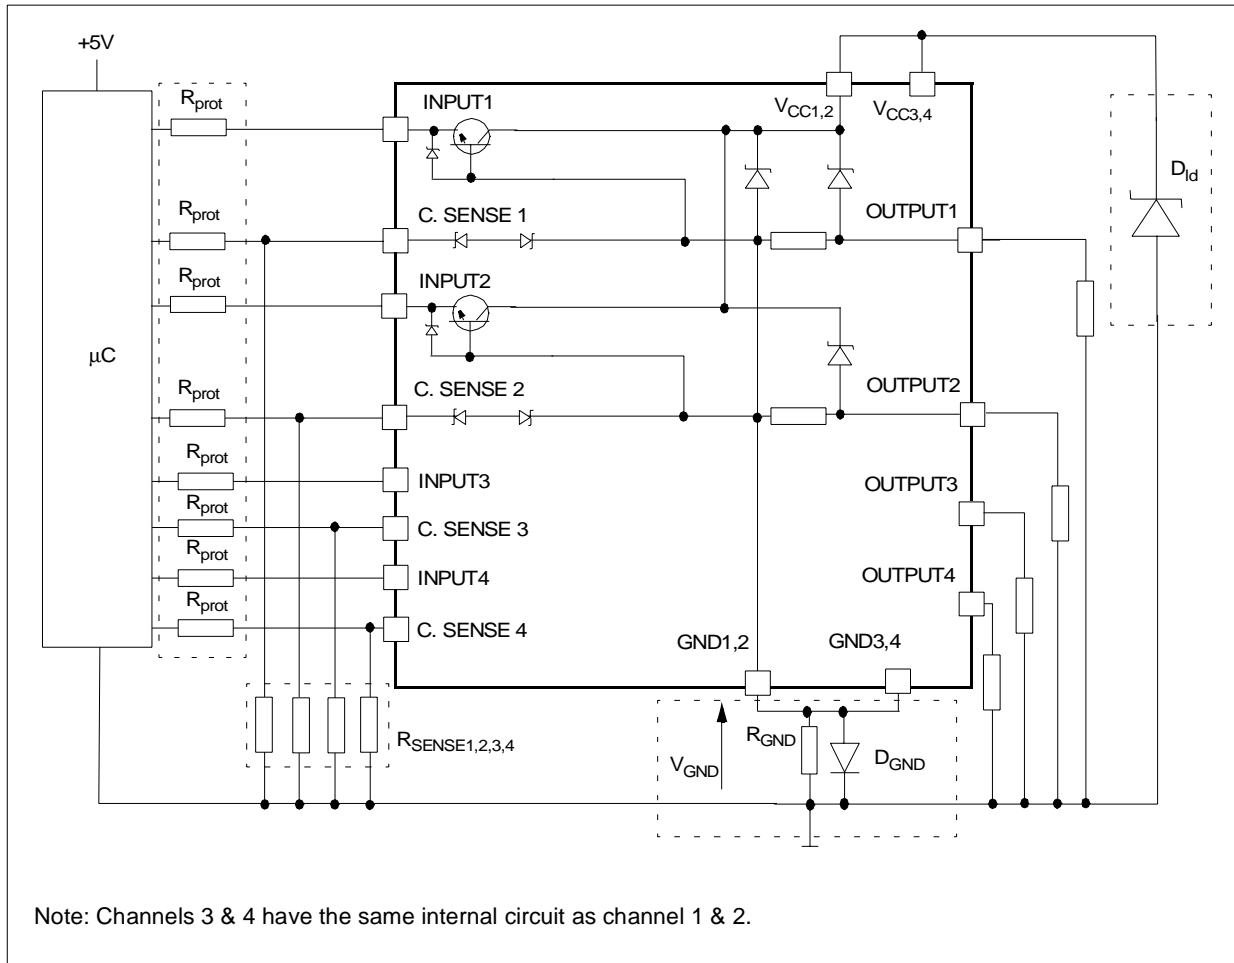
+5V

$R_{prot}$

$R_{prot}$

$R_{prot}$

$R_{prot}$

$R_{prot}$

$R_{prot}$

$R_{prot}$

$R_{prot}$

µC

INPUT1

C. SENSE 1

INPUT2

C. SENSE 2

INPUT3

C. SENSE 3

INPUT4

C. SENSE 4

$V_{CC1,2}$

$V_{CC3,4}$

$D_{ld}$

OUTPUT1

OUTPUT2

OUTPUT3

OUTPUT4

GND1,2

GND3,4

$R_{SENSE1,2,3,4}$

$V_{GND}$

$R_{GND}$

$D_{GND}$

Note: Channels 3 & 4 have the same internal circuit as channel 1 & 2.